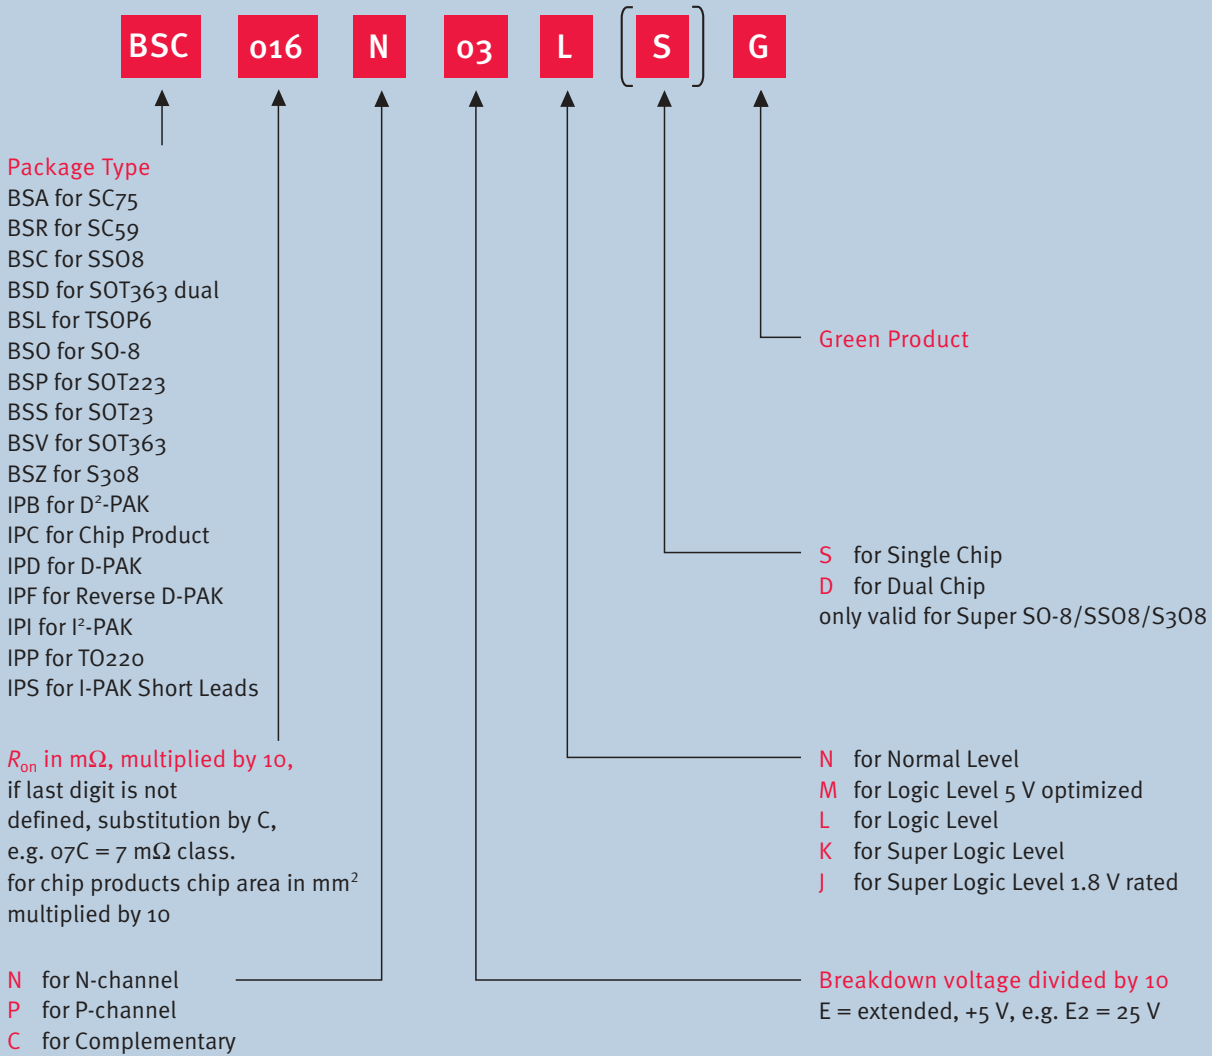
BSC 016 N 03 L [S] G

Package Type
BSA for SC75
BSR for SC59
BSC for SSO8
BSD for SOT363 dual
BSL for TSOP6
BSO for SO-8
BSP for SOT223
BSS for SOT23
BSV for SOT363
BSZ for S308
IPB for D²-PAK
IPC for Chip Product
IPD for D-PAK
IPF for Reverse D-PAK
IPI for I²-PAK
IPP for TO220
IPS for I-PAK Short Leads

$R_{on}$ in mΩ, multiplied by 10,
if last digit is not defined, substitution by C,
e.g. 07C = 7 mΩ class.
for chip products chip area in mm$^2$ multiplied by 10

N for N-channel
P for P-channel
C for Complementary

Green Product

S for Single Chip
D for Dual Chip
only valid for Super SO-8/SSO8/S3O8

N for Normal Level
M for Logic Level 5 V optimized
L for Logic Level
K for Super Logic Level
J for Super Logic Level 1.8 V rated

Breakdown voltage divided by 10
E = extended, +5 V, e.g. E2 = 25 V